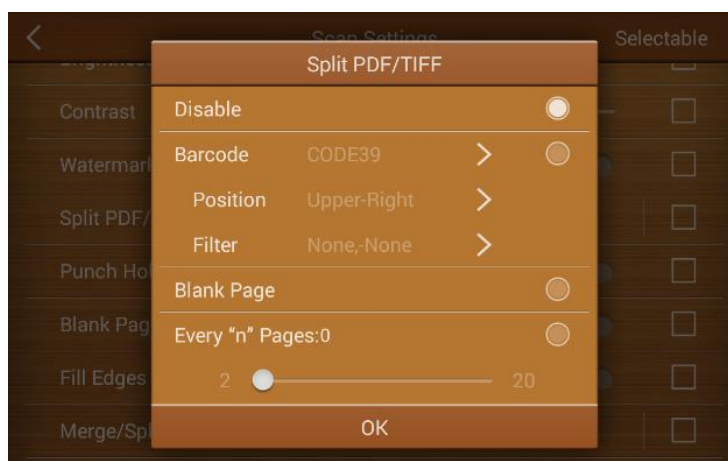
Scan Settings

Selectable

Contrast

Watermark

Split PDF/

Punch Ho

Blank Pag

Fill Edges

Merge/Spl

Split PDF/TIFF

Disable

Barcode CODE39

Position Upper-Right

Filter None,-None

Blank Page

Every "n" Pages:0

2

20

OK